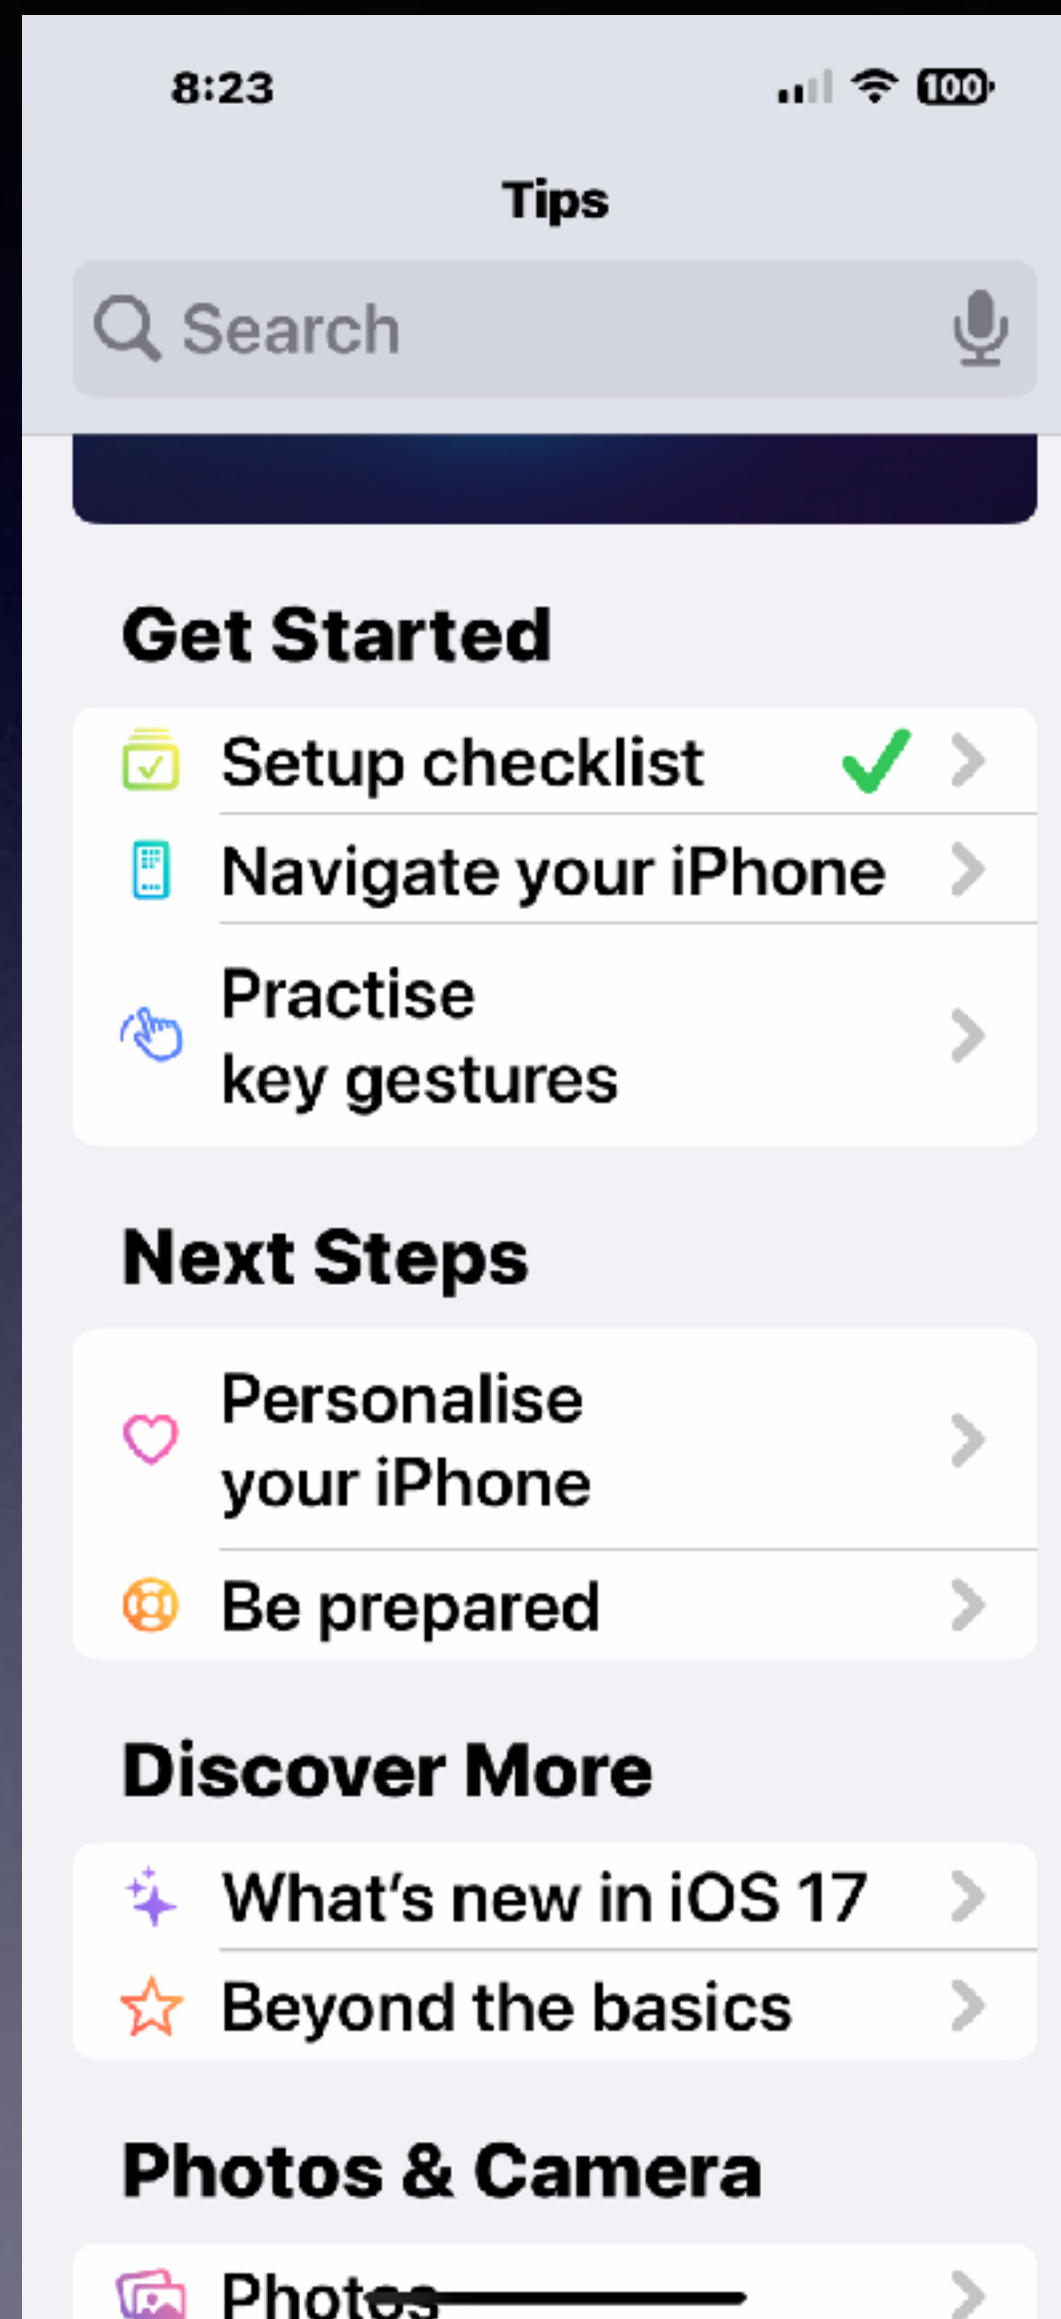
8:23

100

Tips

Search

Get Started

Setup checklist

Navigate your iPhone

Practise key gestures

Next Steps

Personalise your iPhone

Be prepared

Discover More

What's new in iOS 17

Beyond the basics

Photos & Camera

Photos